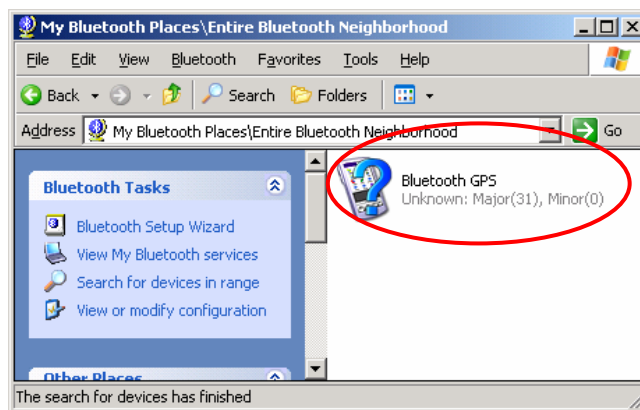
My Bluetooth Places\Entire Bluetooth Neighborhood

File Edit View Bluetooth Favorites Tools Help

Back Search Folders

Address My Bluetooth Places\Entire Bluetooth Neighborhood Go

Bluetooth Tasks

Bluetooth Setup Wizard
View My Bluetooth services
Search for devices in range
View or modify configuration

Other Places

Bluetooth GPS
Unknown: Major(31), Minor(0)

The search for devices has finished